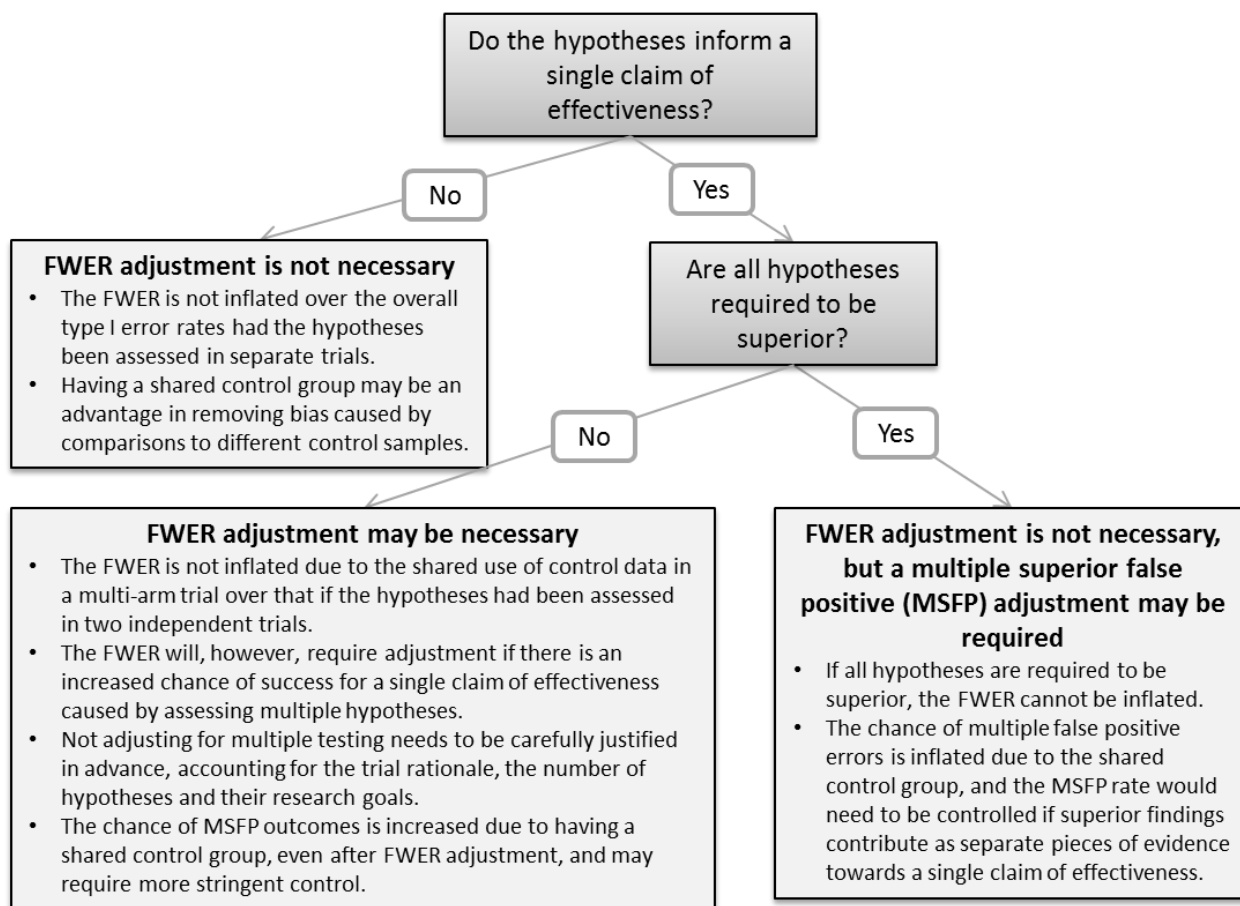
Do the hypotheses inform a single claim of effectiveness?

No

Yes

FWER adjustment is not necessary
• The FWER is not inflated over the overall type I error rates had the hypotheses been assessed in separate trials.
• Having a shared control group may be an advantage in removing bias caused by comparisons to different control samples.

Are all hypotheses required to be superior?

No

Yes

FWER adjustment may be necessary
• The FWER is not inflated due to the shared use of control data in a multi-arm trial over that if the hypotheses had been assessed in two independent trials.
• The FWER will, however, require adjustment if there is an increased chance of success for a single claim of effectiveness caused by assessing multiple hypotheses.
• Not adjusting for multiple testing needs to be carefully justified in advance, accounting for the trial rationale, the number of hypotheses and their research goals.
• The chance of MSFP outcomes is increased due to having a shared control group, even after FWER adjustment, and may require more stringent control.

FWER adjustment is not necessary, but a multiple superior false positive (MSFP) adjustment may be required
• If all hypotheses are required to be superior, the FWER cannot be inflated.
• The chance of multiple false positive errors is inflated due to the shared control group, and the MSFP rate would need to be controlled if superior findings contribute as separate pieces of evidence towards a single claim of effectiveness.